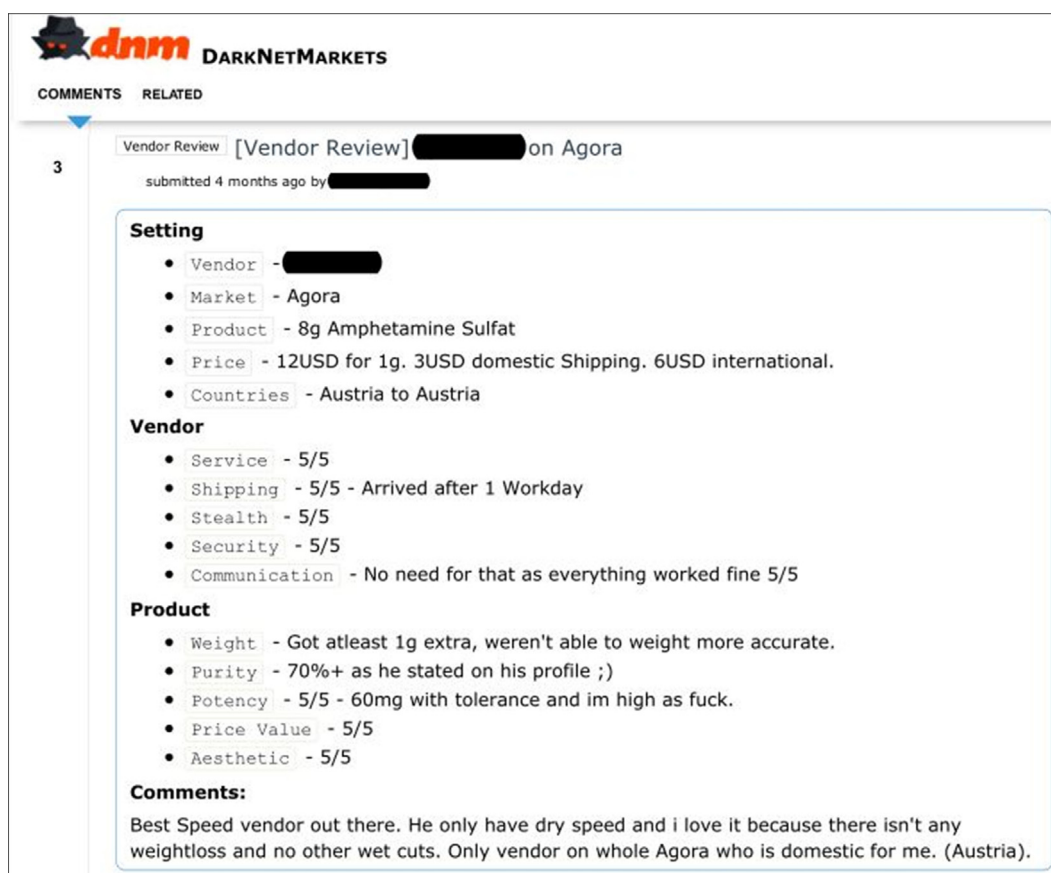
dnm DarkNetMarkets

COMMENTS RELATED

3

Vendor Review [Vendor Review] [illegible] on Agora

submitted 4 months ago by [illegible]

**Setting**

- Vendor - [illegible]
- Market - Agora
- Product - 8g Amphetamine Sulfat
- Price - 12USD for 1g. 3USD domestic Shipping. 6USD international.
- Countries - Austria to Austria

**Vendor**

- Service - 5/5
- Shipping - 5/5 - Arrived after 1 Workday
- Stealth - 5/5
- Security - 5/5
- Communication - No need for that as everything worked fine 5/5

**Product**

- Weight - Got atleast 1g extra, weren't able to weight more accurate.
- Purity - 70%+ as he stated on his profile ;)
- Potency - 5/5 - 60mg with tolerance and im high as fuck.
- Price Value - 5/5
- Aesthetic - 5/5

**Comments:**

Best Speed vendor out there. He only have dry speed and i love it because there isn't any weightloss and no other wet cuts. Only vendor on whole Agora who is domestic for me. (Austria).